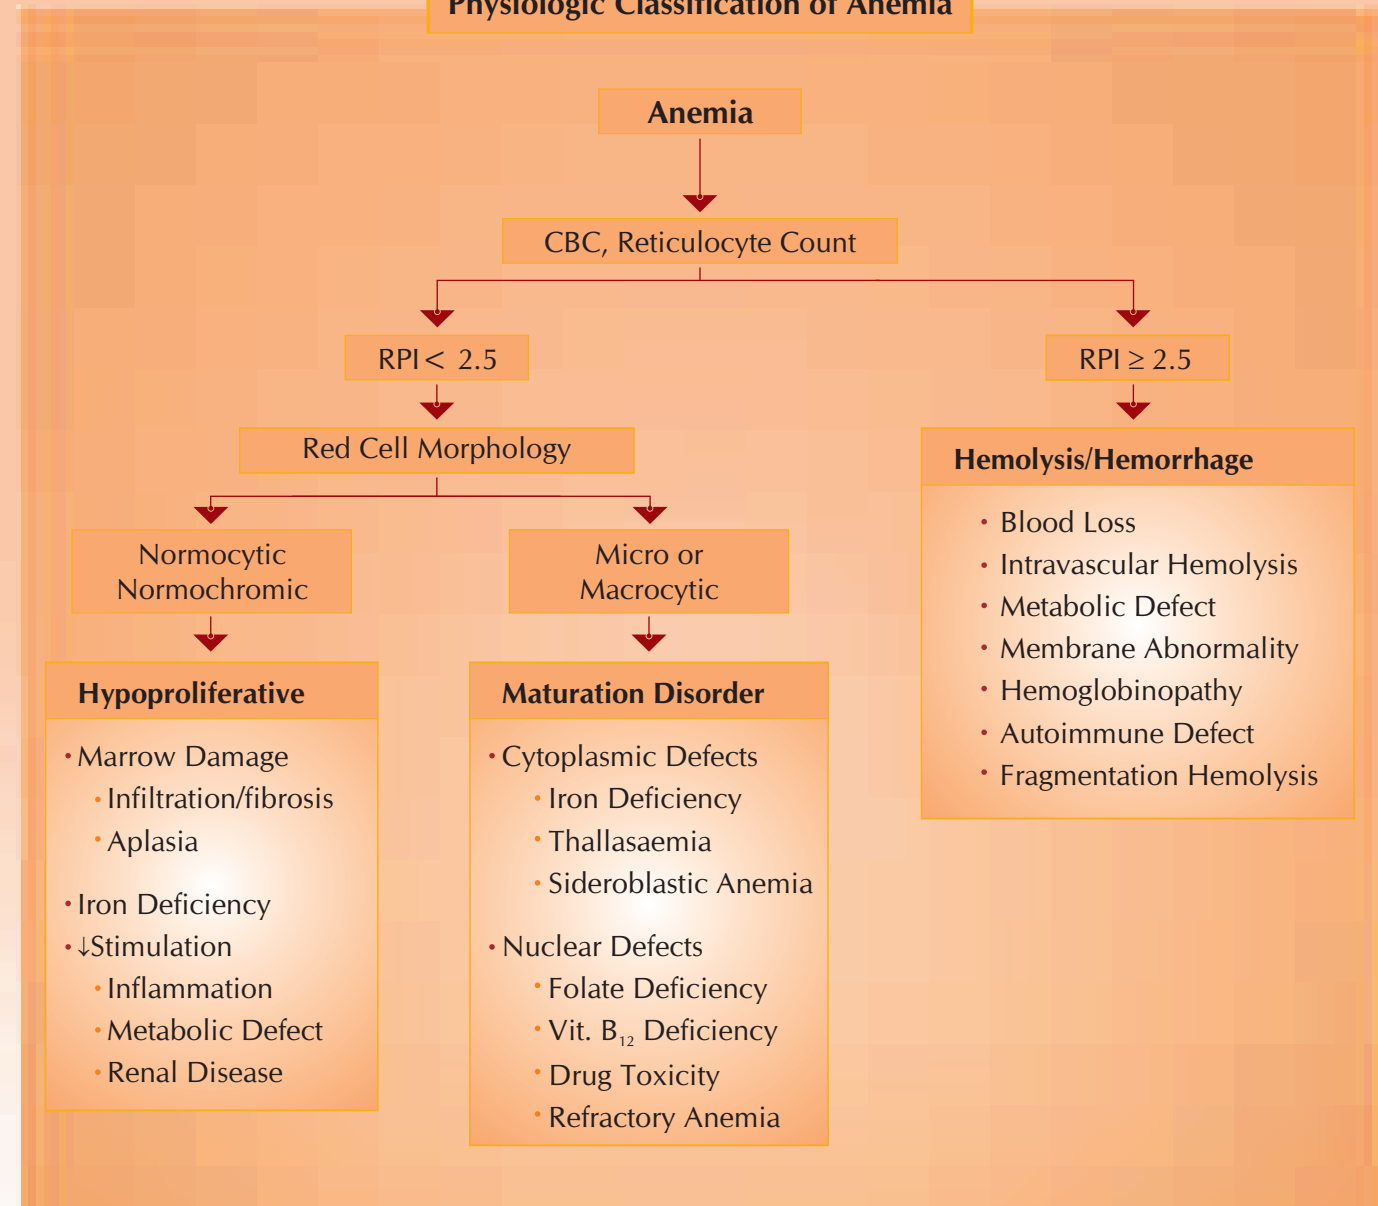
Physiologic Classification of Anemia

Anemia

CBC, Reticulocyte Count

RPI $<$ 2.5

RPI $\geq$ 2.5

Red Cell Morphology

Hemolysis/Hemorrhage

- Blood Loss
- Intravascular Hemolysis
- Metabolic Defect
- Membrane Abnormality
- Hemoglobinopathy
- Autoimmune Defect
- Fragmentation Hemolysis

Normocytic Normochromic

Micro or Macrocytic

Hypoproliferative

- Marrow Damage
  - Infiltration/fibrosis
  - Aplasia
- Iron Deficiency
- ↓Stimulation
  - Inflammation
  - Metabolic Defect
  - Renal Disease

Maturation Disorder

- Cytoplasmic Defects
  - Iron Deficiency
  - Thallasaemia
  - Sideroblastic Anemia
- Nuclear Defects
  - Folate Deficiency
  - Vit. $B_{12}$ Deficiency
  - Drug Toxicity
  - Refractory Anemia